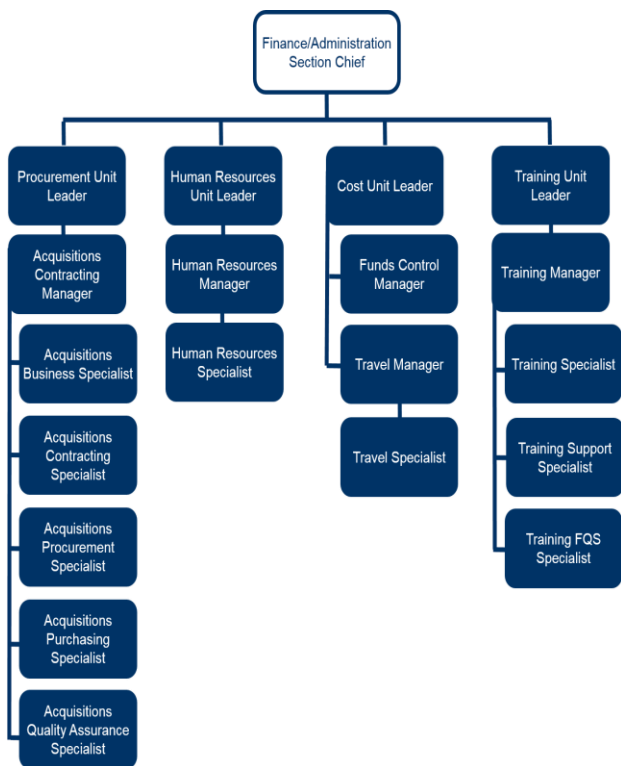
Finance/Administration Section Chief

Procurement Unit Leader

Acquisitions Contracting Manager

Acquisitions Business Specialist

Acquisitions Contracting Specialist

Acquisitions Procurement Specialist

Acquisitions Purchasing Specialist

Acquisitions Quality Assurance Specialist

Human Resources Unit Leader

Human Resources Manager

Human Resources Specialist

Cost Unit Leader

Funds Control Manager

Travel Manager

Travel Specialist

Training Unit Leader

Training Manager

Training Specialist

Training Support Specialist

Training FQS Specialist